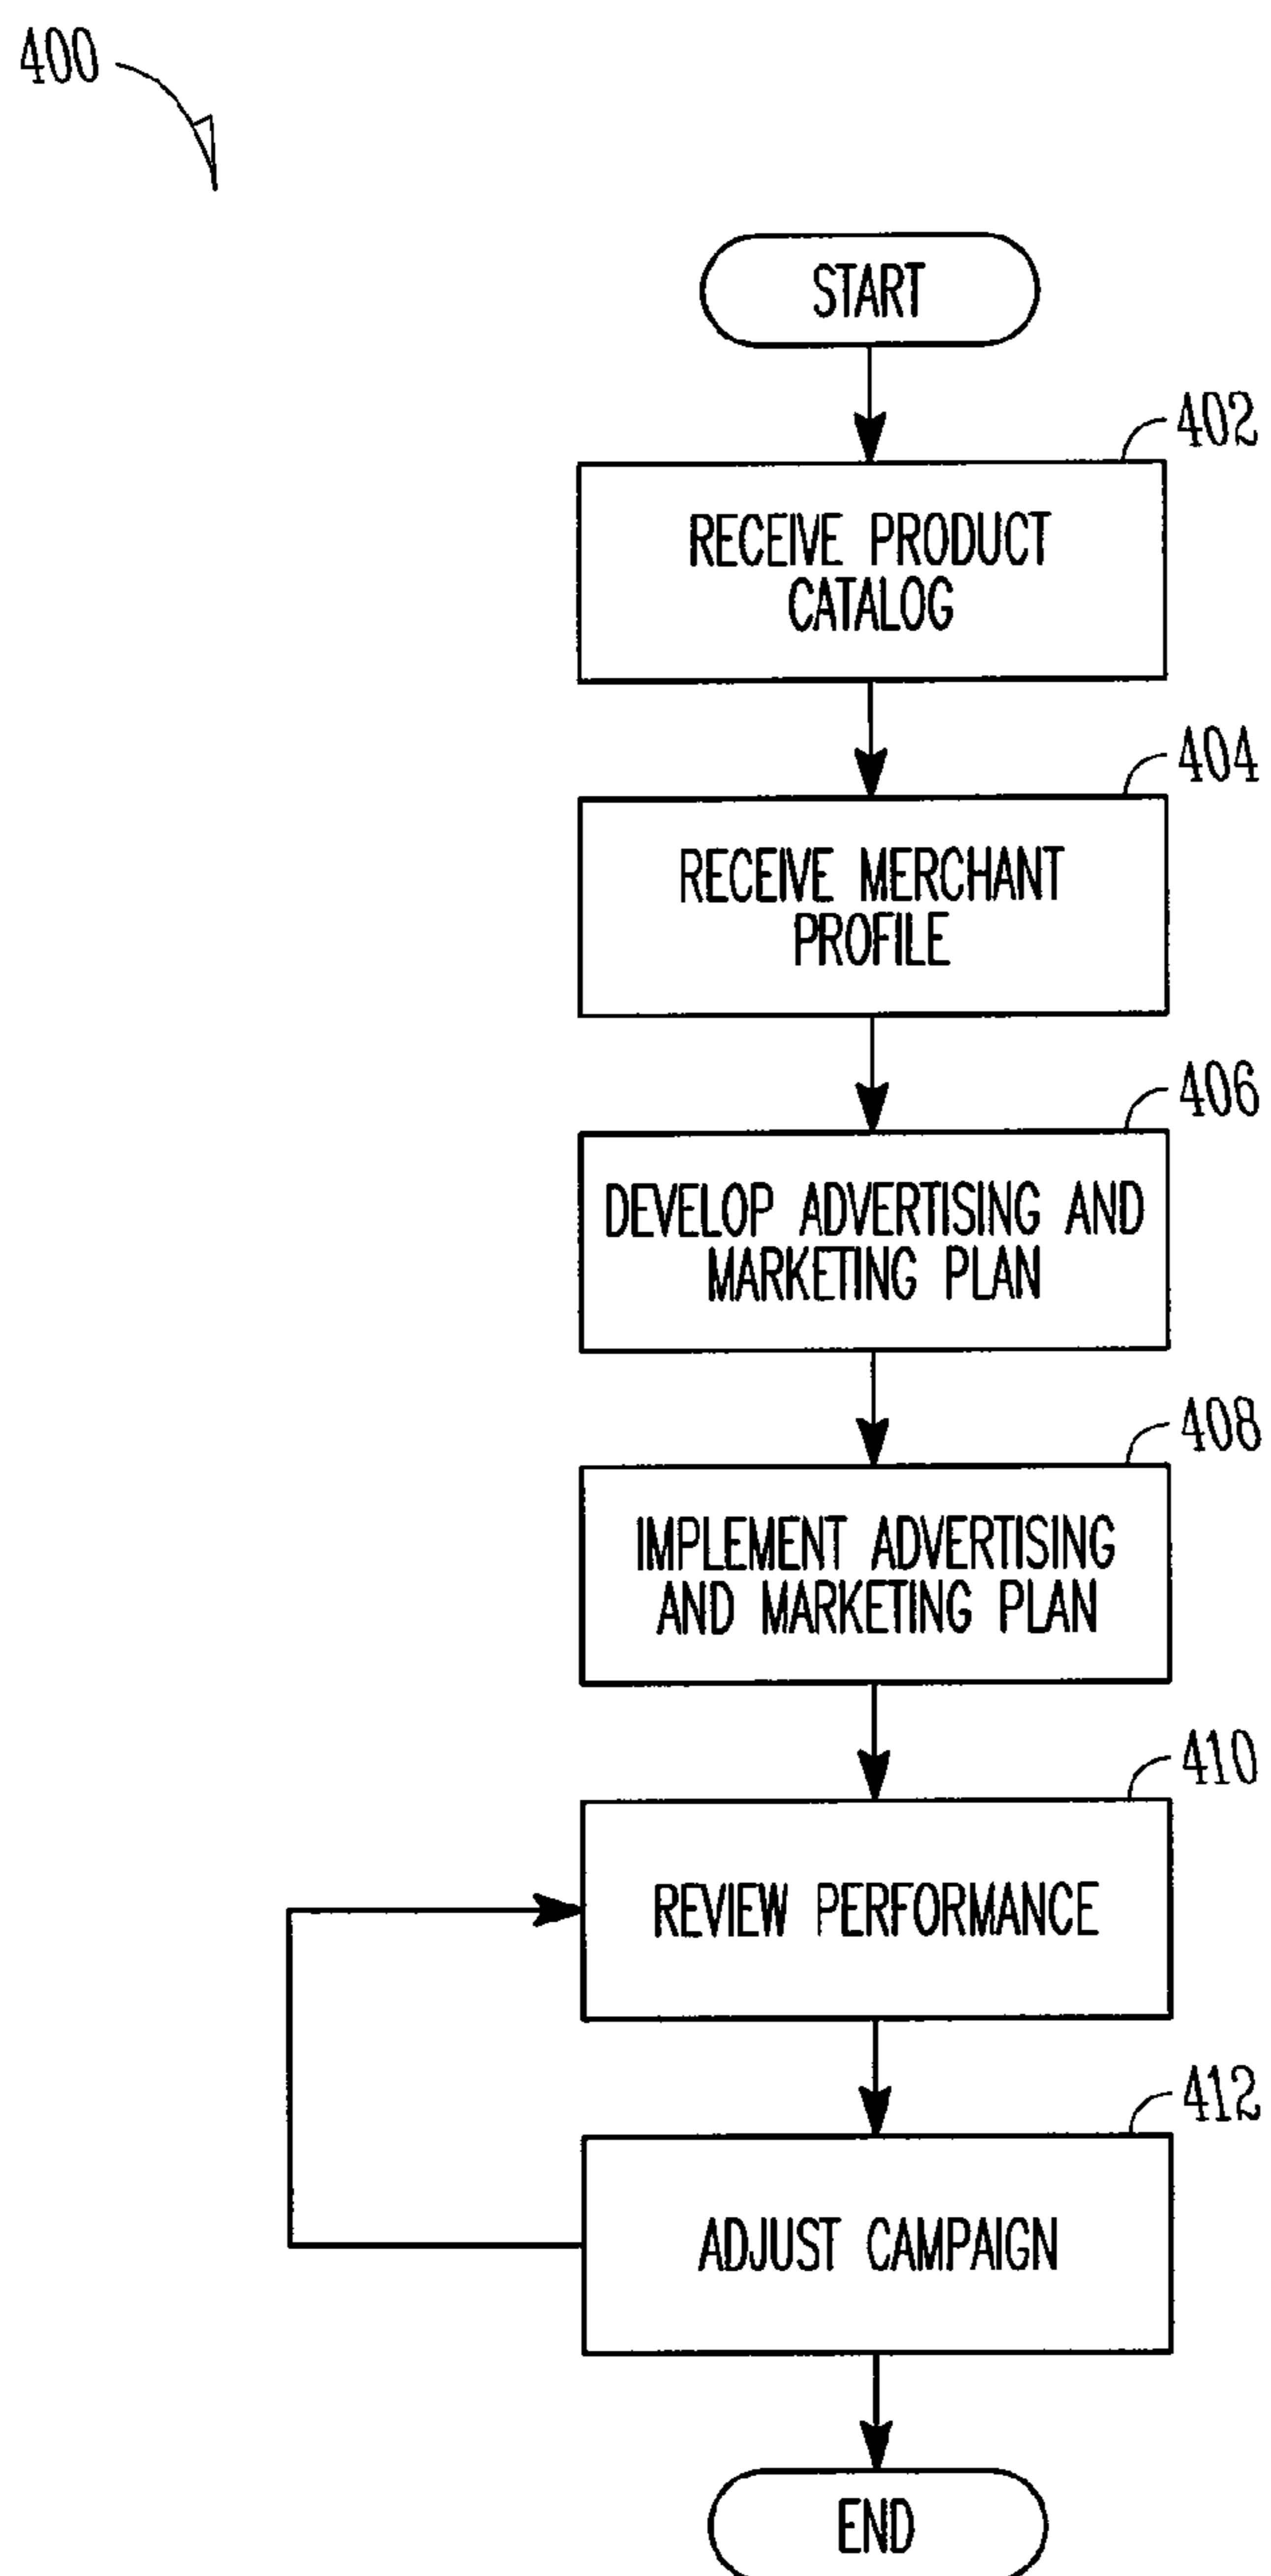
400

START

402

RECEIVE PRODUCT CATALOG

404

RECEIVE MERCHANT PROFILE

406

DEVELOP ADVERTISING AND MARKETING PLAN

408

IMPLEMENT ADVERTISING AND MARKETING PLAN

410

REVIEW PERFORMANCE

412

ADJUST CAMPAIGN

END